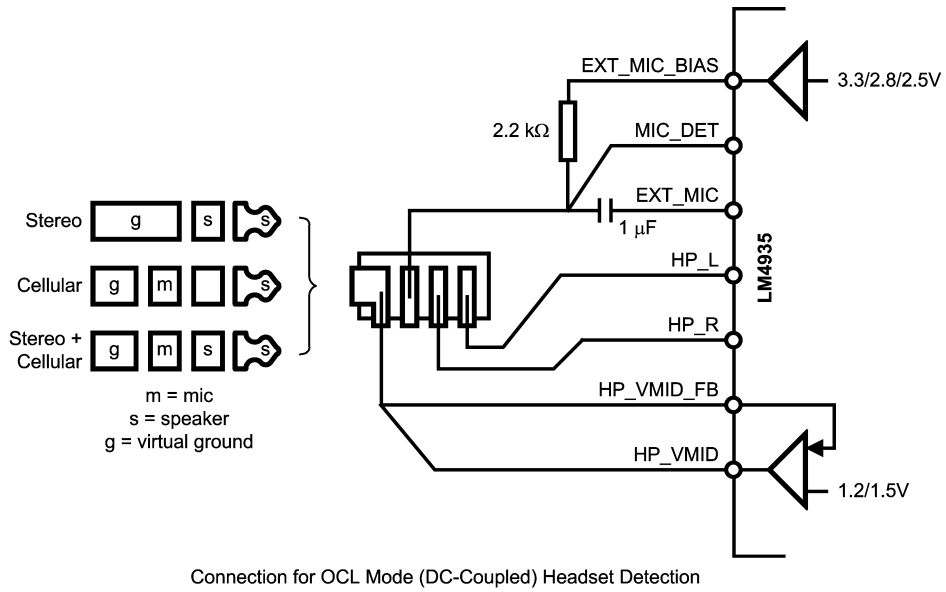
EXT_MIC_BIAS

3.3/2.8/2.5V

2.2 kΩ

MIC_DET

EXT_MIC

1 μF

Stereo g s s

Cellular g m s

Stereo + Cellular g m s s

HP_L

LM4935

HP_R

m = mic
s = speaker
g = virtual ground

HP_VMID_FB

HP_VMID

1.2/1.5V

Connection for OCL Mode (DC-Coupled) Headset Detection